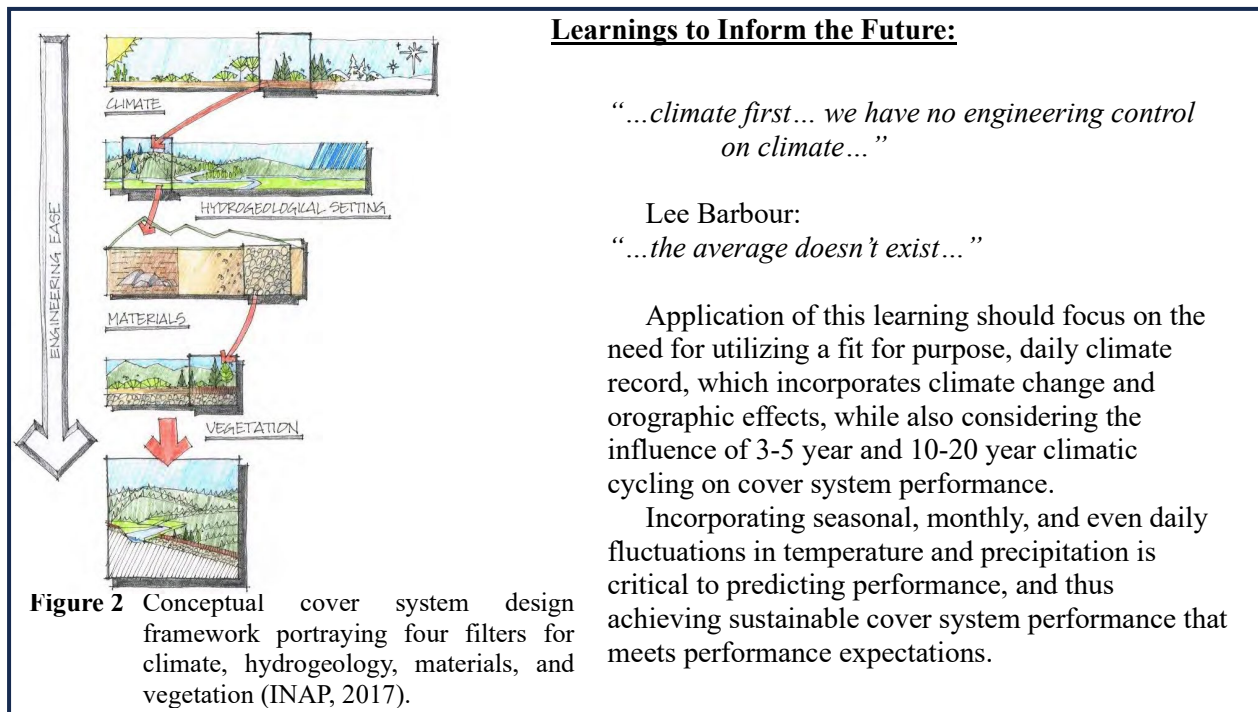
ENGINEERING EASE

CLIMATE

HYDROGEOLOGICAL SETTING

MATERIALS

VEGETATION

**Figure 2** Conceptual cover system design framework portraying four filters for climate, hydrogeology, materials, and vegetation (INAP, 2017).

Learnings to Inform the Future:

"…climate first… we have no engineering control on climate…"

Lee Barbour:
"…the average doesn't exist…"

Application of this learning should focus on the need for utilizing a fit for purpose, daily climate record, which incorporates climate change and orographic effects, while also considering the influence of 3-5 year and 10-20 year climatic cycling on cover system performance.

Incorporating seasonal, monthly, and even daily fluctuations in temperature and precipitation is critical to predicting performance, and thus achieving sustainable cover system performance that meets performance expectations.